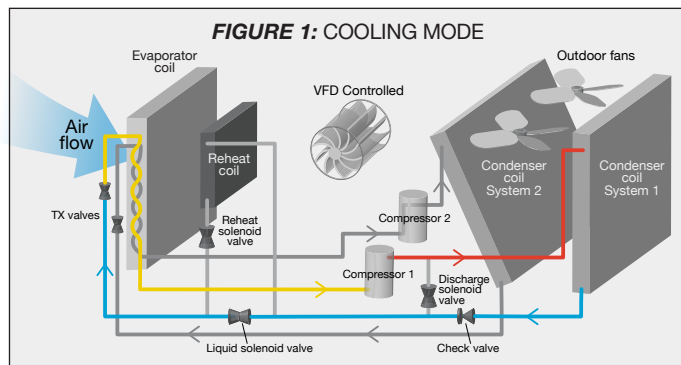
FIGURE 1: COOLING MODE

Evaporator coil

Outdoor fans

VFD Controlled

Air flow

Reheat coil

Condenser coil System 2

Condenser coil System 1

TX valves

Reheat solenoid valve

Compressor 2

Compressor 1

Discharge solenoid valve

Liquid solenoid valve

Check valve